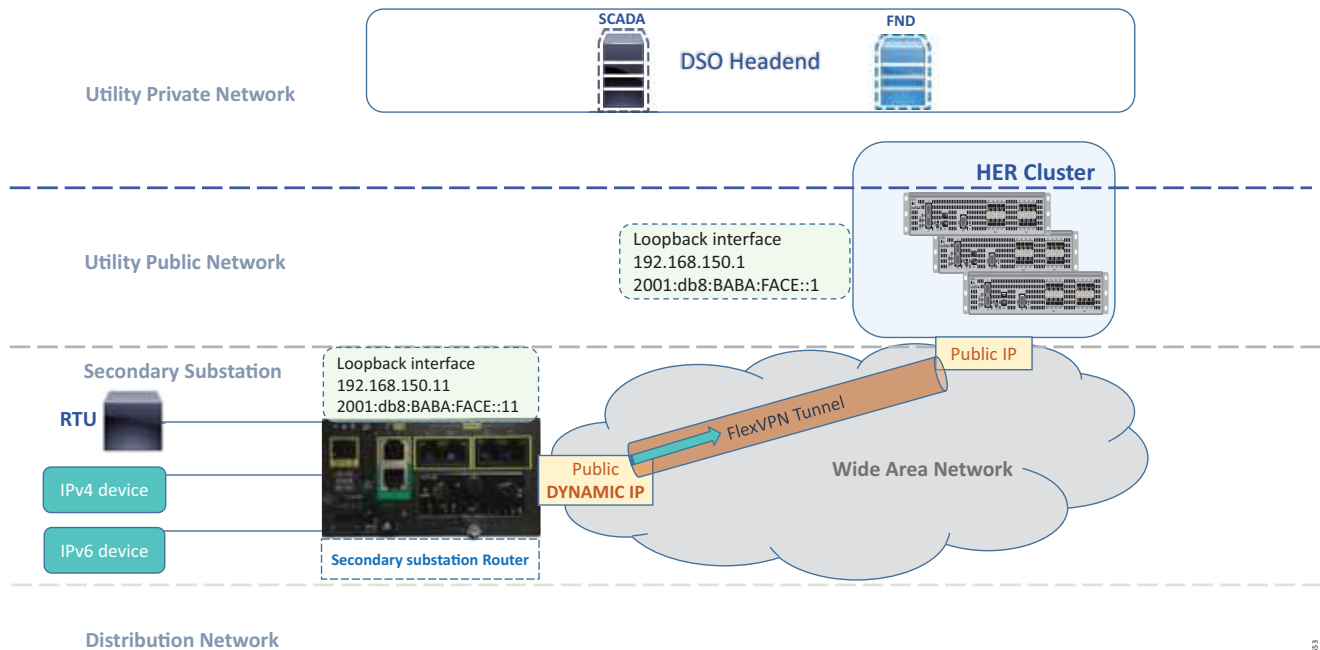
SCADA

FND

DSO Headend

Utility Private Network

HER Cluster

Loopback interface
192.168.150.1
2001:db8:BABA:FACE::1

Utility Public Network

Secondary Substation

Loopback interface
192.168.150.11
2001:db8:BABA:FACE::11

Public IP

RTU

FlexVPN Tunnel

Public
DYNAMIC IP

Wide Area Network

IPv4 device

IPv6 device

Secondary substation Router

Distribution Network

63